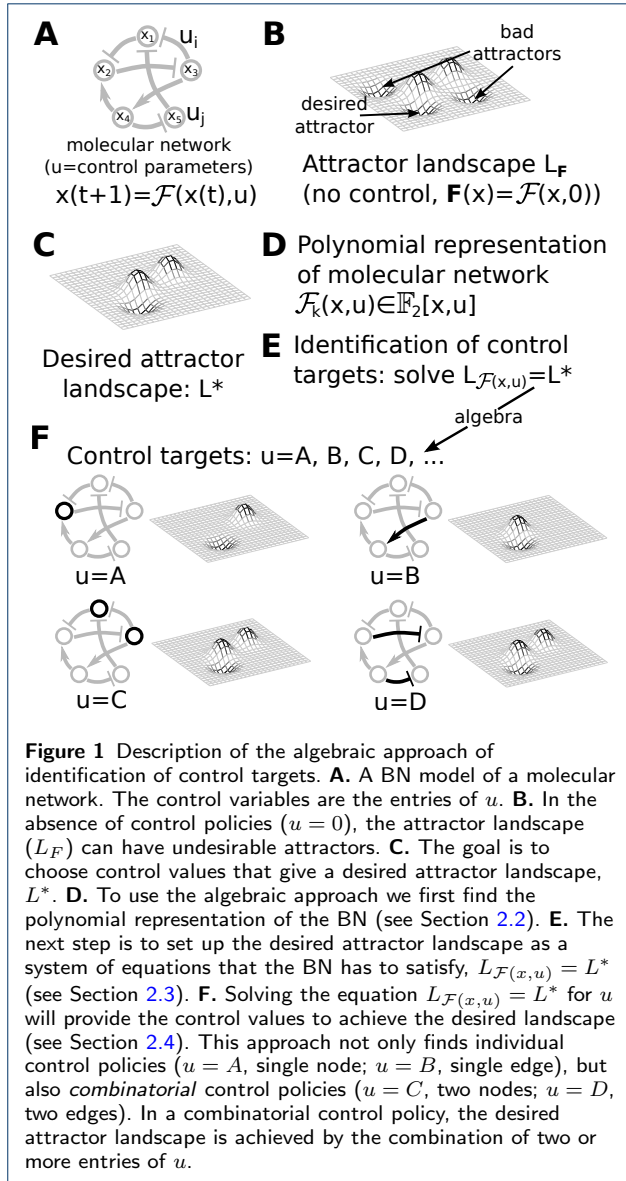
A

$x_1$ $u_i$ $x_2$ $x_3$ $x_4$ $x_5$ $u_j$

molecular network (u=control parameters)

$x(t+1)=\mathcal{F}(x(t),u)$

B

bad attractors

desired attractor

Attractor landscape $L_{\mathbf{F}}$ (no control, $\mathbf{F}(x)=\mathcal{F}(x,0)$)

C

Desired attractor landscape: L*

D Polynomial representation of molecular network $\mathcal{F}_k(x,u)\in\mathbb{F}_2[x,u]$

E Identification of control targets: solve $L_{\mathcal{F}(x,u)}=L^*$

algebra

F

Control targets: u=A, B, C, D, ...

u=A

u=B

u=C

u=D

**Figure 1** Description of the algebraic approach of identification of control targets. **A.** A BN model of a molecular network. The control variables are the entries of $u$. **B.** In the absence of control policies ($u=0$), the attractor landscape ($L_F$) can have undesirable attractors. **C.** The goal is to choose control values that give a desired attractor landscape, $L^*$. **D.** To use the algebraic approach we first find the polynomial representation of the BN (see Section 2.2). **E.** The next step is to set up the desired attractor landscape as a system of equations that the BN has to satisfy, $L_{\mathcal{F}(x,u)}=L^*$ (see Section 2.3). **F.** Solving the equation $L_{\mathcal{F}(x,u)}=L^*$ for $u$ will provide the control values to achieve the desired landscape (see Section 2.4). This approach not only finds individual control policies ($u=A$, single node; $u=B$, single edge), but also *combinatorial* control policies ($u=C$, two nodes; $u=D$, two edges). In a combinatorial control policy, the desired attractor landscape is achieved by the combination of two or more entries of $u$.